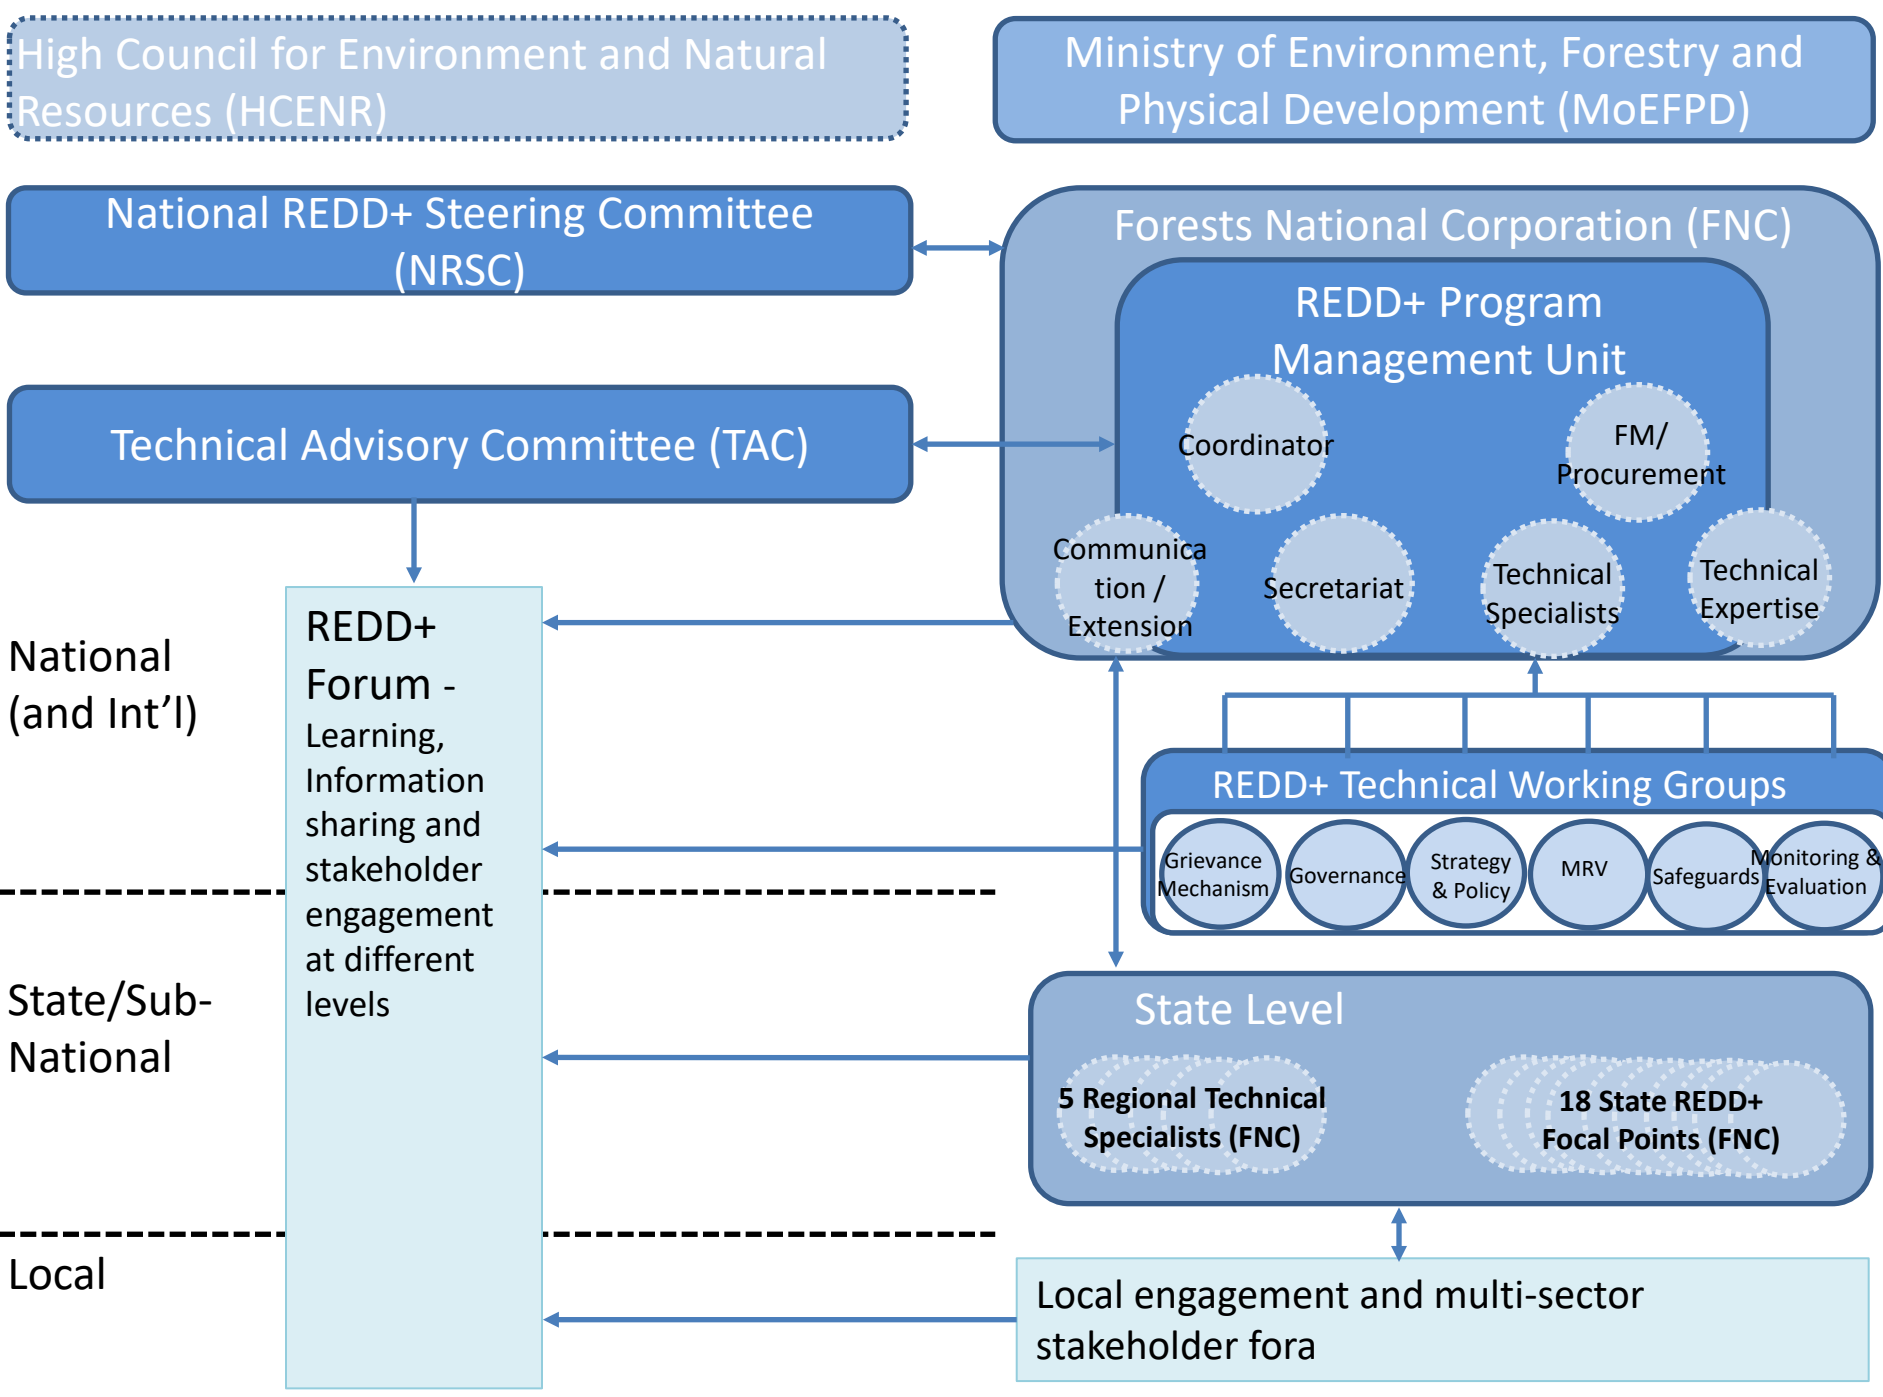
High Council for Environment and Natural Resources (HCENR)

Ministry of Environment, Forestry and Physical Development (MoEFPD)

National REDD+ Steering Committee (NRSC)

Forests National Corporation (FNC)

REDD+ Program Management Unit

Coordinator

FM/ Procurement

Technical Advisory Committee (TAC)

Communication / Extension

Secretariat

Technical Specialists

Technical Expertise

National (and Int'l)

REDD+ Forum - Learning, Information sharing and stakeholder engagement at different levels

REDD+ Technical Working Groups

Grievance Mechanism

Governance

Strategy & Policy

MRV

Safeguards

Monitoring & Evaluation

State/Sub-National

State Level

5 Regional Technical Specialists (FNC)

18 State REDD+ Focal Points (FNC)

Local

Local engagement and multi-sector stakeholder fora